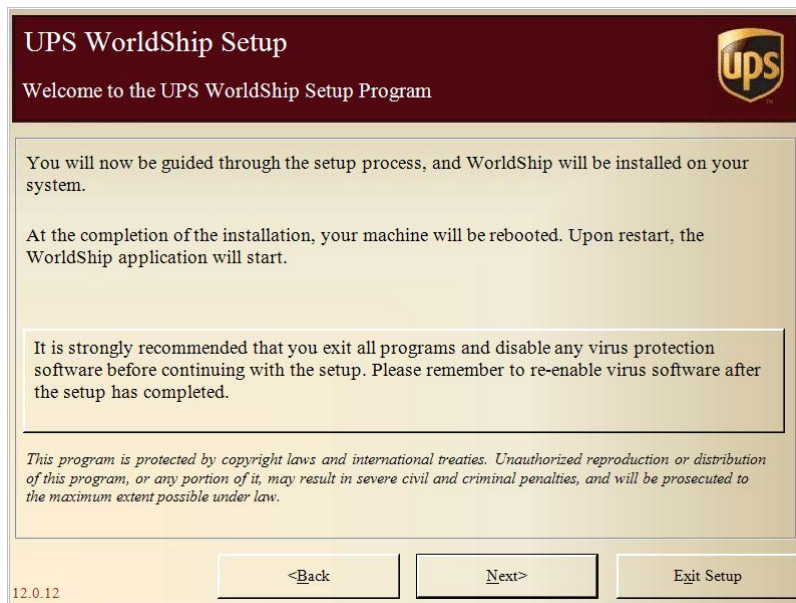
UPS WorldShip Setup

Welcome to the UPS WorldShip Setup Program

ups

You will now be guided through the setup process, and WorldShip will be installed on your system.

At the completion of the installation, your machine will be rebooted. Upon restart, the WorldShip application will start.

It is strongly recommended that you exit all programs and disable any virus protection software before continuing with the setup. Please remember to re-enable virus software after the setup has completed.

This program is protected by copyright laws and international treaties. Unauthorized reproduction or distribution of this program, or any portion of it, may result in severe civil and criminal penalties, and will be prosecuted to the maximum extent possible under law.

12.0.12

<Back

Next>

Exit Setup